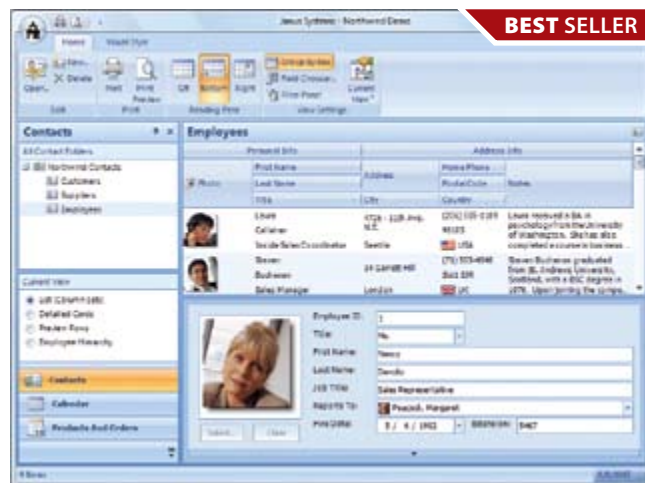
BEST SELLER

Janus Systems - Northwind Demo

Home

Visual Style

New...

Delete

Open...

Edit

Print

Print Preview

Print

Off

Bottom

Right

Reading Pane

Group by box

Field Chooser...

Filter Panel

Current View

View Settings

Contacts

All Contact Folders

Northwind Contacts

Customers

Suppliers

Employees

Current View

Job Country (LB)

Detailed Cards

Preview Rows

Employee Hierarchy

Contacts

Calendar

Products And Orders

Employees

Personal Info

Address Info

Photo

First Name

Last Name

Title

Address

City

Home Phone

Postal Code

Country

Notes

Laura

Callahan

Inside Sales Coordinator

4726 - 11th Ave. N.E.

Seattle

(206) 555-1189

98105

USA

Laura received a BA in psychology from the University of Washington. She has also completed a course in business...

Steven

Buchanan

Sales Manager

14 Garrett Hill

London

(71) 555-4848

SW1 8JR

UK

Steven Buchanan graduated from St. Andrews University, Scotland, with a BSC degree in 1976. Upon joining the company...

Employee ID:

1

Title:

Ms

First Name:

Nancy

Last Name:

Davolio

Job Title:

Sales Representative

Reports To:

Peacock, Margaret

Hire Date:

5 / 1 / 1992

Extension:

5467

Select...

Clear

9 Items